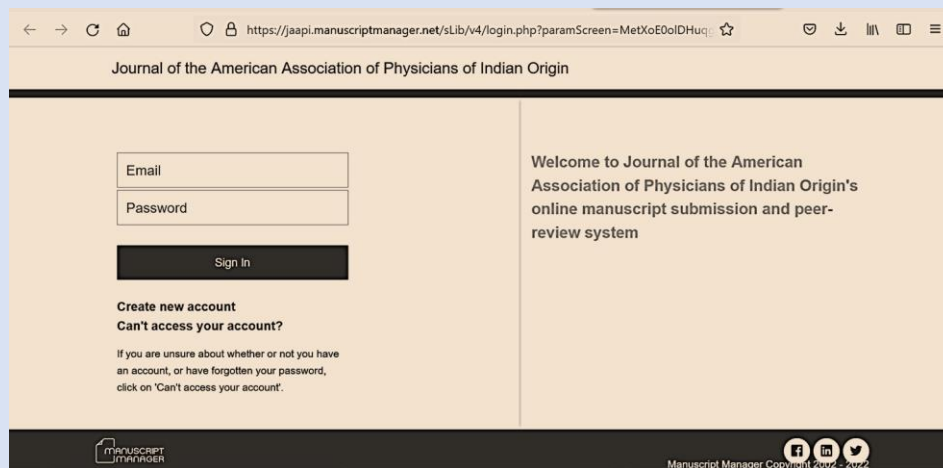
https://jaapi.manuscriptmanager.net/sLib/v4/login.php?paramScreen=MetXoE0olDHuq

Journal of the American Association of Physicians of Indian Origin

Email

Password

Sign In

Create new account

Can't access your account?

If you are unsure about whether or not you have an account, or have forgotten your password, click on 'Can't access your account'.

Welcome to Journal of the American Association of Physicians of Indian Origin's online manuscript submission and peer-review system

MANUSCRIPT MANAGER

Manuscript Manager Copyright 2002 - 2022